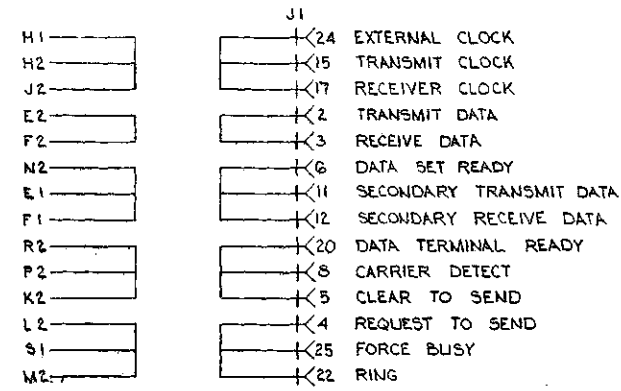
J1

H1
H2
J2
E2
F2
N2
E1
F1
R2
P2
K2
L2
S1
M2

24 EXTERNAL CLOCK
15 TRANSMIT CLOCK
17 RECEIVER CLOCK
2 TRANSMIT DATA
3 RECEIVE DATA
6 DATA SET READY
11 SECONDARY TRANSMIT DATA
12 SECONDARY RECEIVE DATA
20 DATA TERMINAL READY
8 CARRIER DETECT
5 CLEAR TO SEND
4 REQUEST TO SEND
25 FORCE BUSY
22 RING